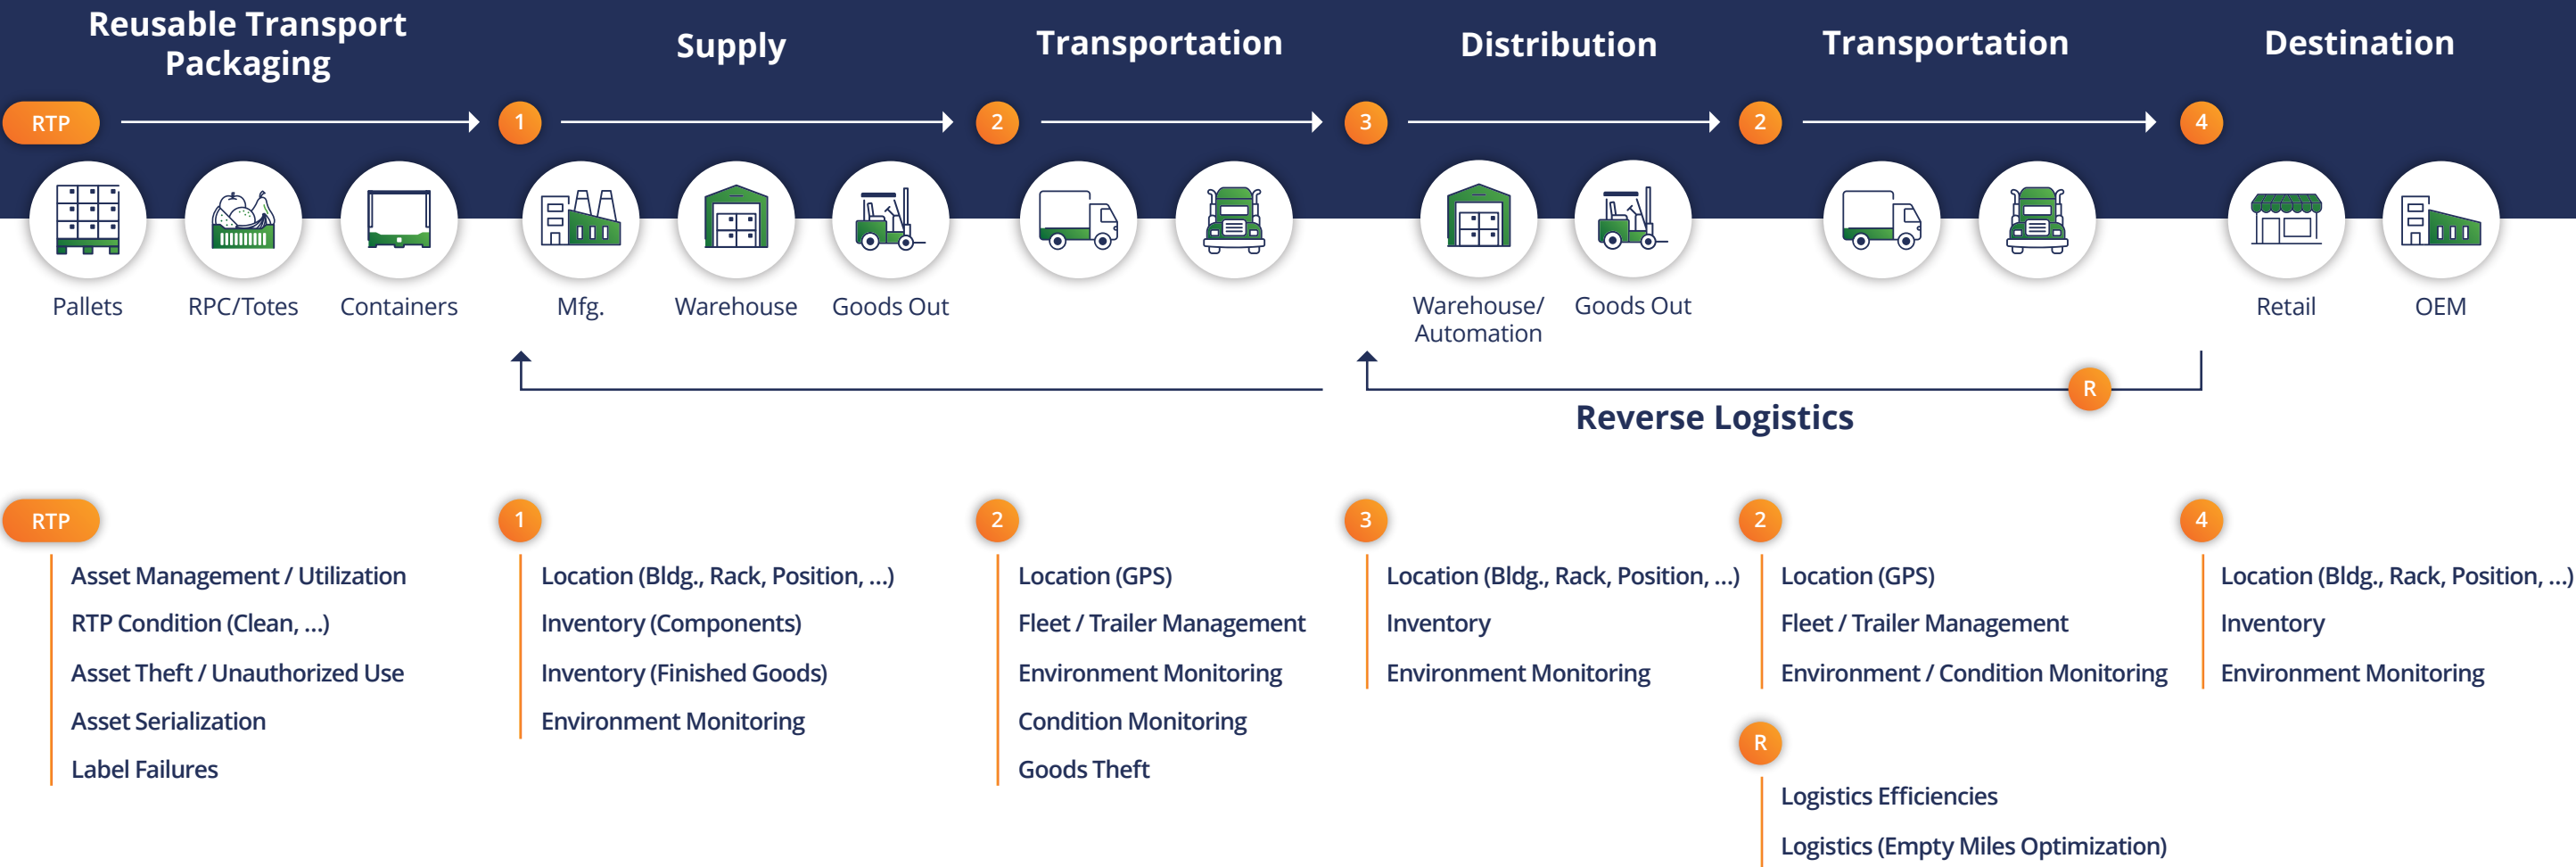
Reusable Transport Packaging

Supply

Transportation

Distribution

Transportation

Destination

RTP

1

2

3

2

4

Pallets

RPC/Totes

Containers

Mfg.

Warehouse

Goods Out

Warehouse/ Automation

Goods Out

Retail

OEM

R

Reverse Logistics

RTP

Asset Management / Utilization

RTP Condition (Clean, ...)

Asset Theft / Unauthorized Use

Asset Serialization

Label Failures

1

Location (Bldg., Rack, Position, ...)

Inventory (Components)

Inventory (Finished Goods)

Environment Monitoring

2

Location (GPS)

Fleet / Trailer Management

Environment Monitoring

Condition Monitoring

Goods Theft

3

Location (Bldg., Rack, Position, ...)

Inventory

Environment Monitoring

2

Location (GPS)

Fleet / Trailer Management

Environment / Condition Monitoring

R

Logistics Efficiencies

Logistics (Empty Miles Optimization)

4

Location (Bldg., Rack, Position, ...)

Inventory

Environment Monitoring